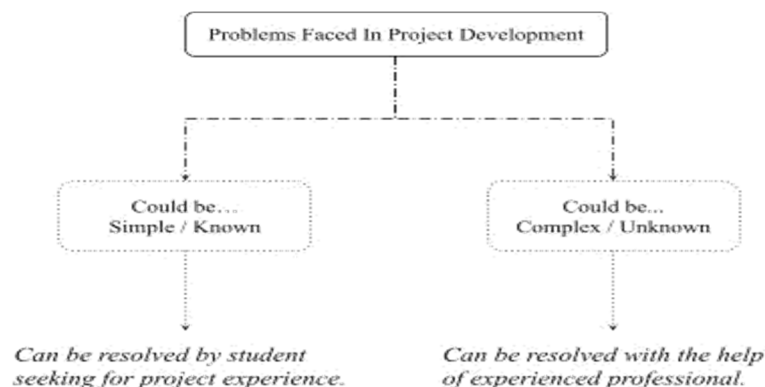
Problems Faced In Project Development

Could be...
Simple / Known

Could be...
Complex / Unknown

Can be resolved by student seeking for project experience.

Can be resolved with the help of experienced professional.